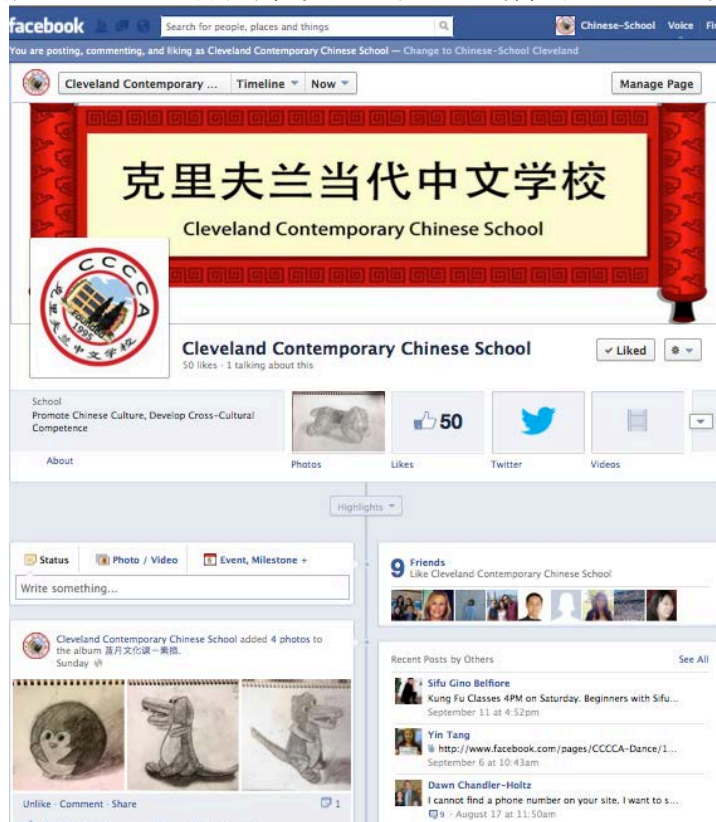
facebook Search for people, places and things Chinese-School Voice Fi

You are posting, commenting, and liking as Cleveland Contemporary Chinese School — Change to Chinese-School Cleveland

Cleveland Contemporary ... Timeline Now Manage Page

克里夫兰当代中文学校

Cleveland Contemporary Chinese School

CCCCA 克里夫兰中文学校 FOUNDED 1995

Cleveland Contemporary Chinese School
50 likes · 1 talking about this

✓ Liked

School
Promote Chinese Culture, Develop Cross-Cultural Competence

About

Photos

50
Likes

Twitter

Videos

Highlights

Status Photo / Video Event, Milestone +

Write something...

Cleveland Contemporary Chinese School added 4 photos to the album 蒸月文化课一素描.
Sunday

Unlike · Comment · Share 1

9 Friends
Like Cleveland Contemporary Chinese School

Recent Posts by Others See All

Sifu Gino Belfiore
Kung Fu Classes 4PM on Saturday. Beginners with Sifu...
September 11 at 4:52pm

Yin Tang
http://www.facebook.com/pages/CCCCA-Dance/1...
September 6 at 10:43am

Dawn Chandler-Holtz
I cannot find a phone number on your site. I want to s...
9 · August 17 at 11:50am